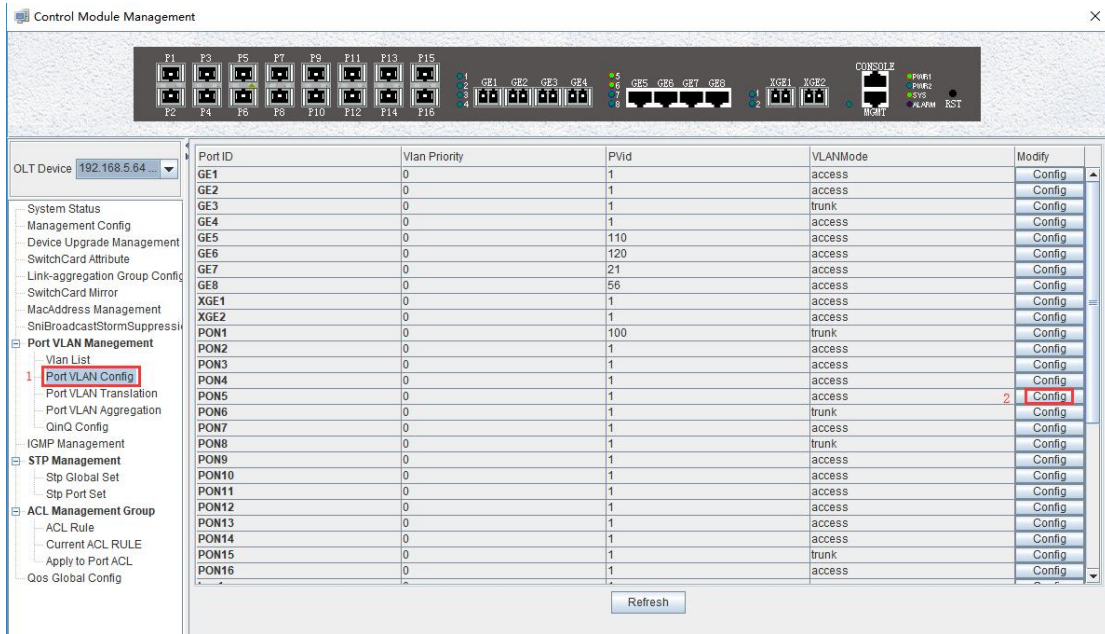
Control Module Management

P1 P3 P5 P7 P9 P11 P13 P15
P2 P4 P6 P8 P10 P12 P14 P16
1 2 3 4 GE1 GE2 GE3 GE4
5 6 7 8 GE5 GE6 GE7 GE8
1 2 XGE1 XGE2
CONSOLE MGMT
PWR1 PWR2 SYS ALARM RST

OLT Device 192.168.5.64 ...

System Status
Management Config
Device Upgrade Management
SwitchCard Attribute
Link-aggregation Group Config
SwitchCard Mirror
MacAddress Management
SniBroadcastStormSuppressi
Port VLAN Manegement
Vlan List
1 Port VLAN Config
Port VLAN Translation
Port VLAN Aggregation
QinQ Config
IGMP Management
STP Management
Stp Global Set
Stp Port Set
ACL Management Group
ACL Rule
Current ACL RULE
Apply to Port ACL
Qos Global Config

| Port ID | Vlan Priority | PVid | VLANMode | Modify |
|---|---|---|---|---|
| GE1 | 0 | 1 | access | Config |
| GE2 | 0 | 1 | access | Config |
| GE3 | 0 | 1 | trunk | Config |
| GE4 | 0 | 1 | access | Config |
| GE5 | 0 | 110 | access | Config |
| GE6 | 0 | 120 | access | Config |
| GE7 | 0 | 21 | access | Config |
| GE8 | 0 | 56 | access | Config |
| XGE1 | 0 | 1 | access | Config |
| XGE2 | 0 | 1 | access | Config |
| PON1 | 0 | 100 | trunk | Config |
| PON2 | 0 | 1 | access | Config |
| PON3 | 0 | 1 | access | Config |
| PON4 | 0 | 1 | access | Config |
| PON5 | 0 | 1 | access 2 | Config |
| PON6 | 0 | 1 | trunk | Config |
| PON7 | 0 | 1 | access | Config |
| PON8 | 0 | 1 | trunk | Config |
| PON9 | 0 | 1 | access | Config |
| PON10 | 0 | 1 | access | Config |
| PON11 | 0 | 1 | access | Config |
| PON12 | 0 | 1 | access | Config |
| PON13 | 0 | 1 | access | Config |
| PON14 | 0 | 1 | access | Config |
| PON15 | 0 | 1 | trunk | Config |
| PON16 | 0 | 1 | access | Config |

Refresh